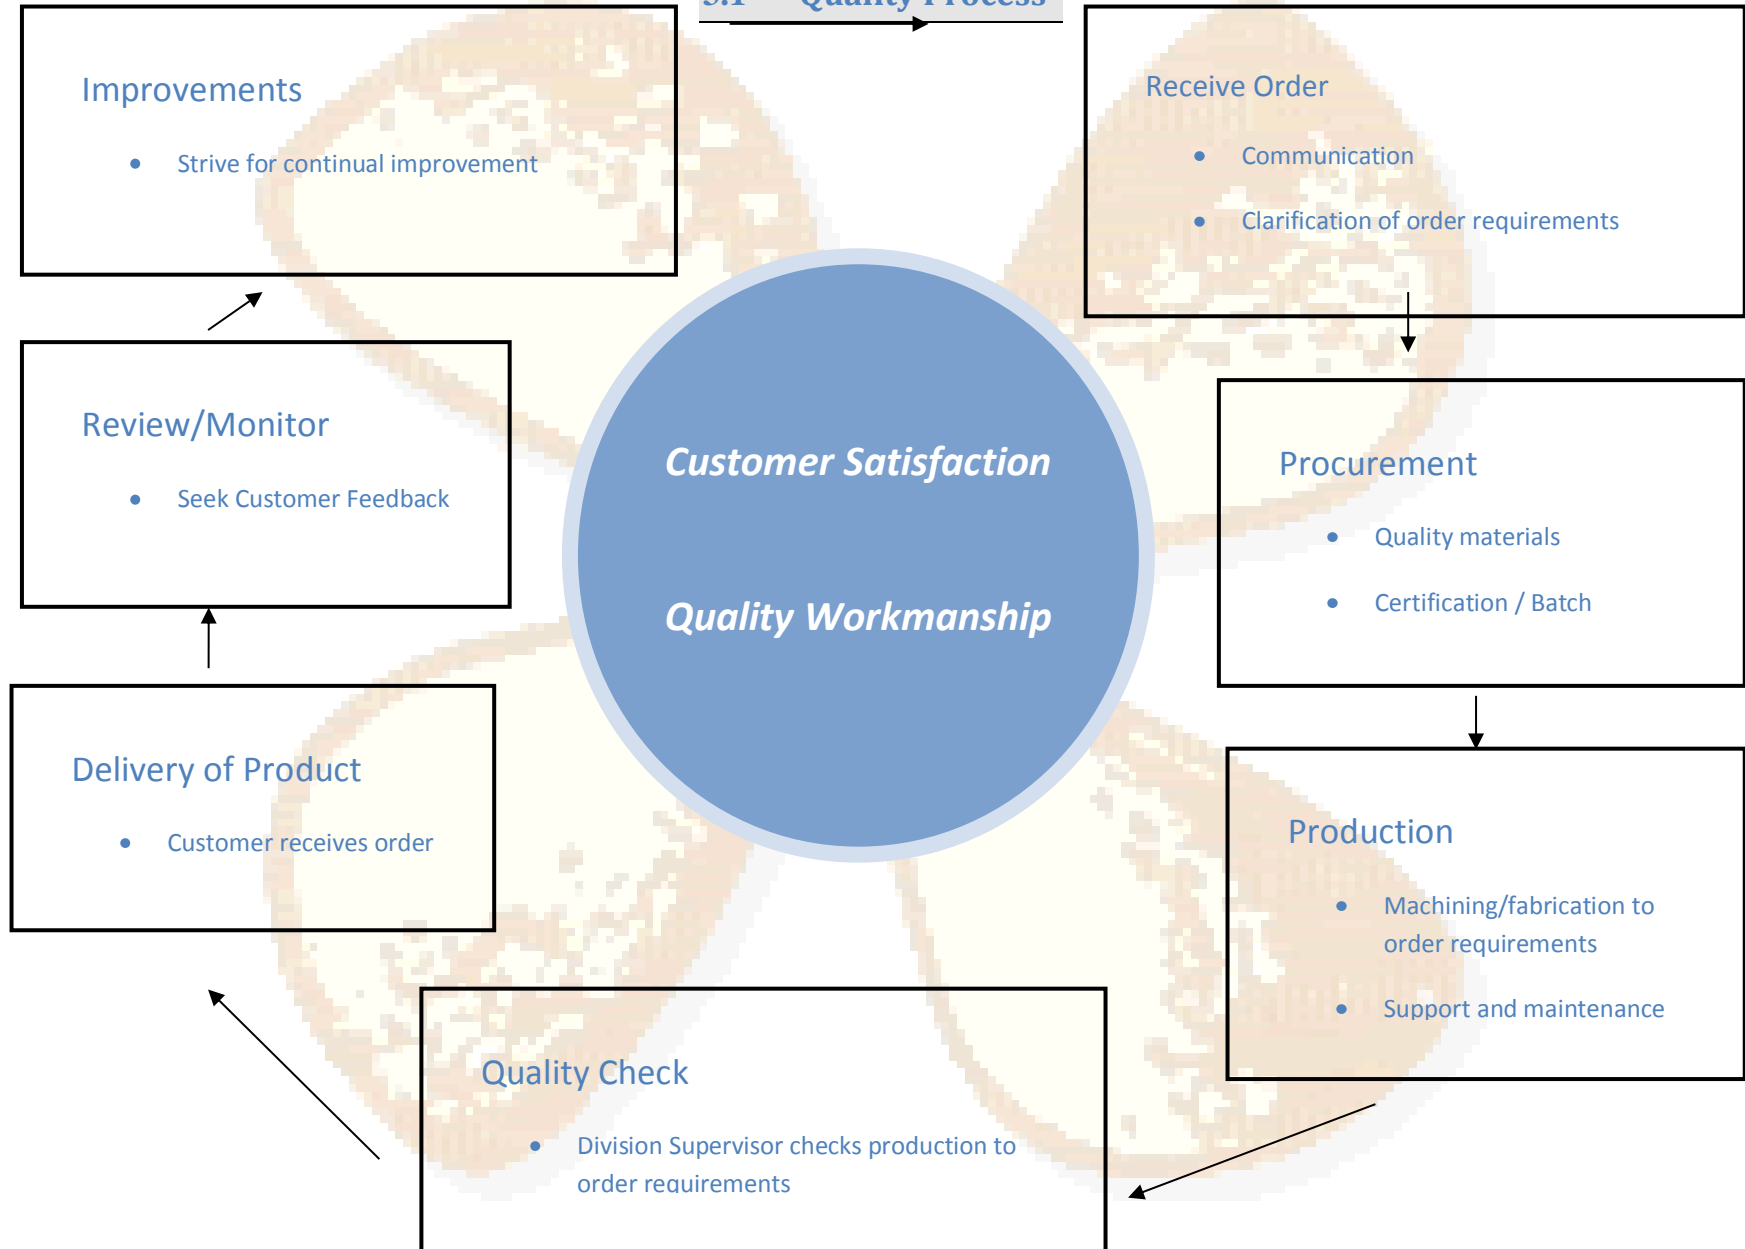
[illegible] Quality Process

Improvements

- Strive for continual improvement

Receive Order

- Communication
- Clarification of order requirements

Review/Monitor

- Seek Customer Feedback

Customer Satisfaction

Quality Workmanship

Procurement

- Quality materials
- Certification / Batch

Delivery of Product

- Customer receives order

Production

- Machining/fabrication to order requirements
- Support and maintenance

Quality Check

- Division Supervisor checks production to order requirements